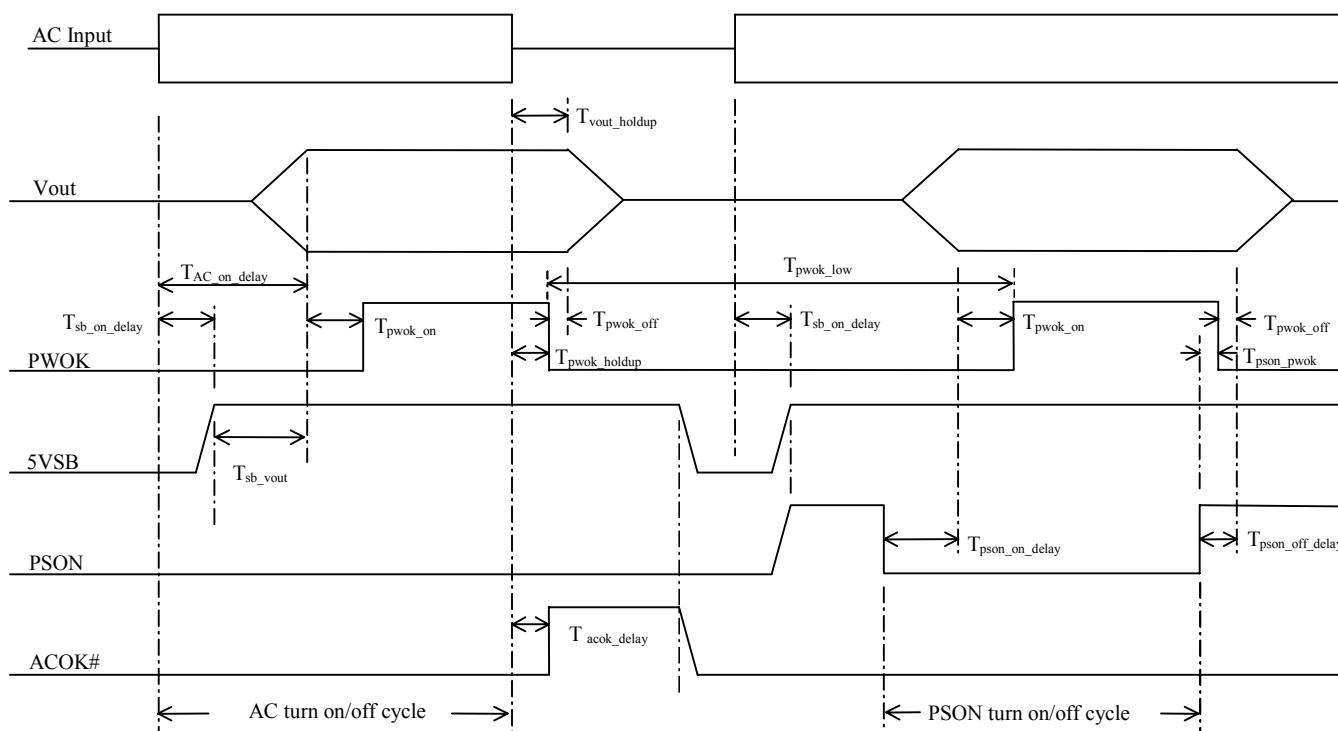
AC Input

$T_{vout\_holdup}$

Vout

$T_{AC\_on\_delay}$

$T_{pwok\_low}$

$T_{sb\_on\_delay}$

$T_{pwok\_on}$

$T_{pwok\_off}$

$T_{sb\_on\_delay}$

$T_{pwok\_on}$

$T_{pwok\_off}$

PWOK

$T_{pwok\_holdup}$

$T_{pson\_pwok}$

5VSB

$T_{sb\_vout}$

PSON

$T_{pson\_on\_delay}$

$T_{pson\_off\_delay}$

ACOK#

$T_{acok\_delay}$

AC turn on/off cycle

PSON turn on/off cycle